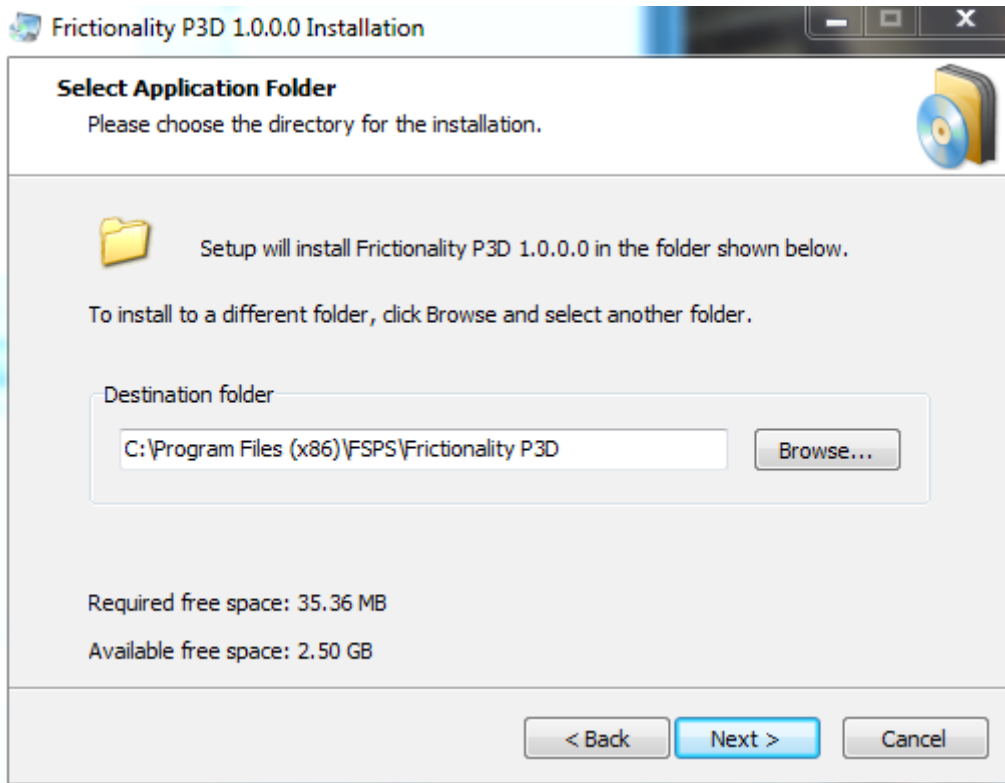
Frictionality P3D 1.0.0.0 Installation

Select Application Folder
Please choose the directory for the installation.

Setup will install Frictionality P3D 1.0.0.0 in the folder shown below.

To install to a different folder, click Browse and select another folder.

Destination folder

C:\Program Files (x86)\FSPS\Frictionality P3D

Browse...

Required free space: 35.36 MB

Available free space: 2.50 GB

< Back

Next >

Cancel